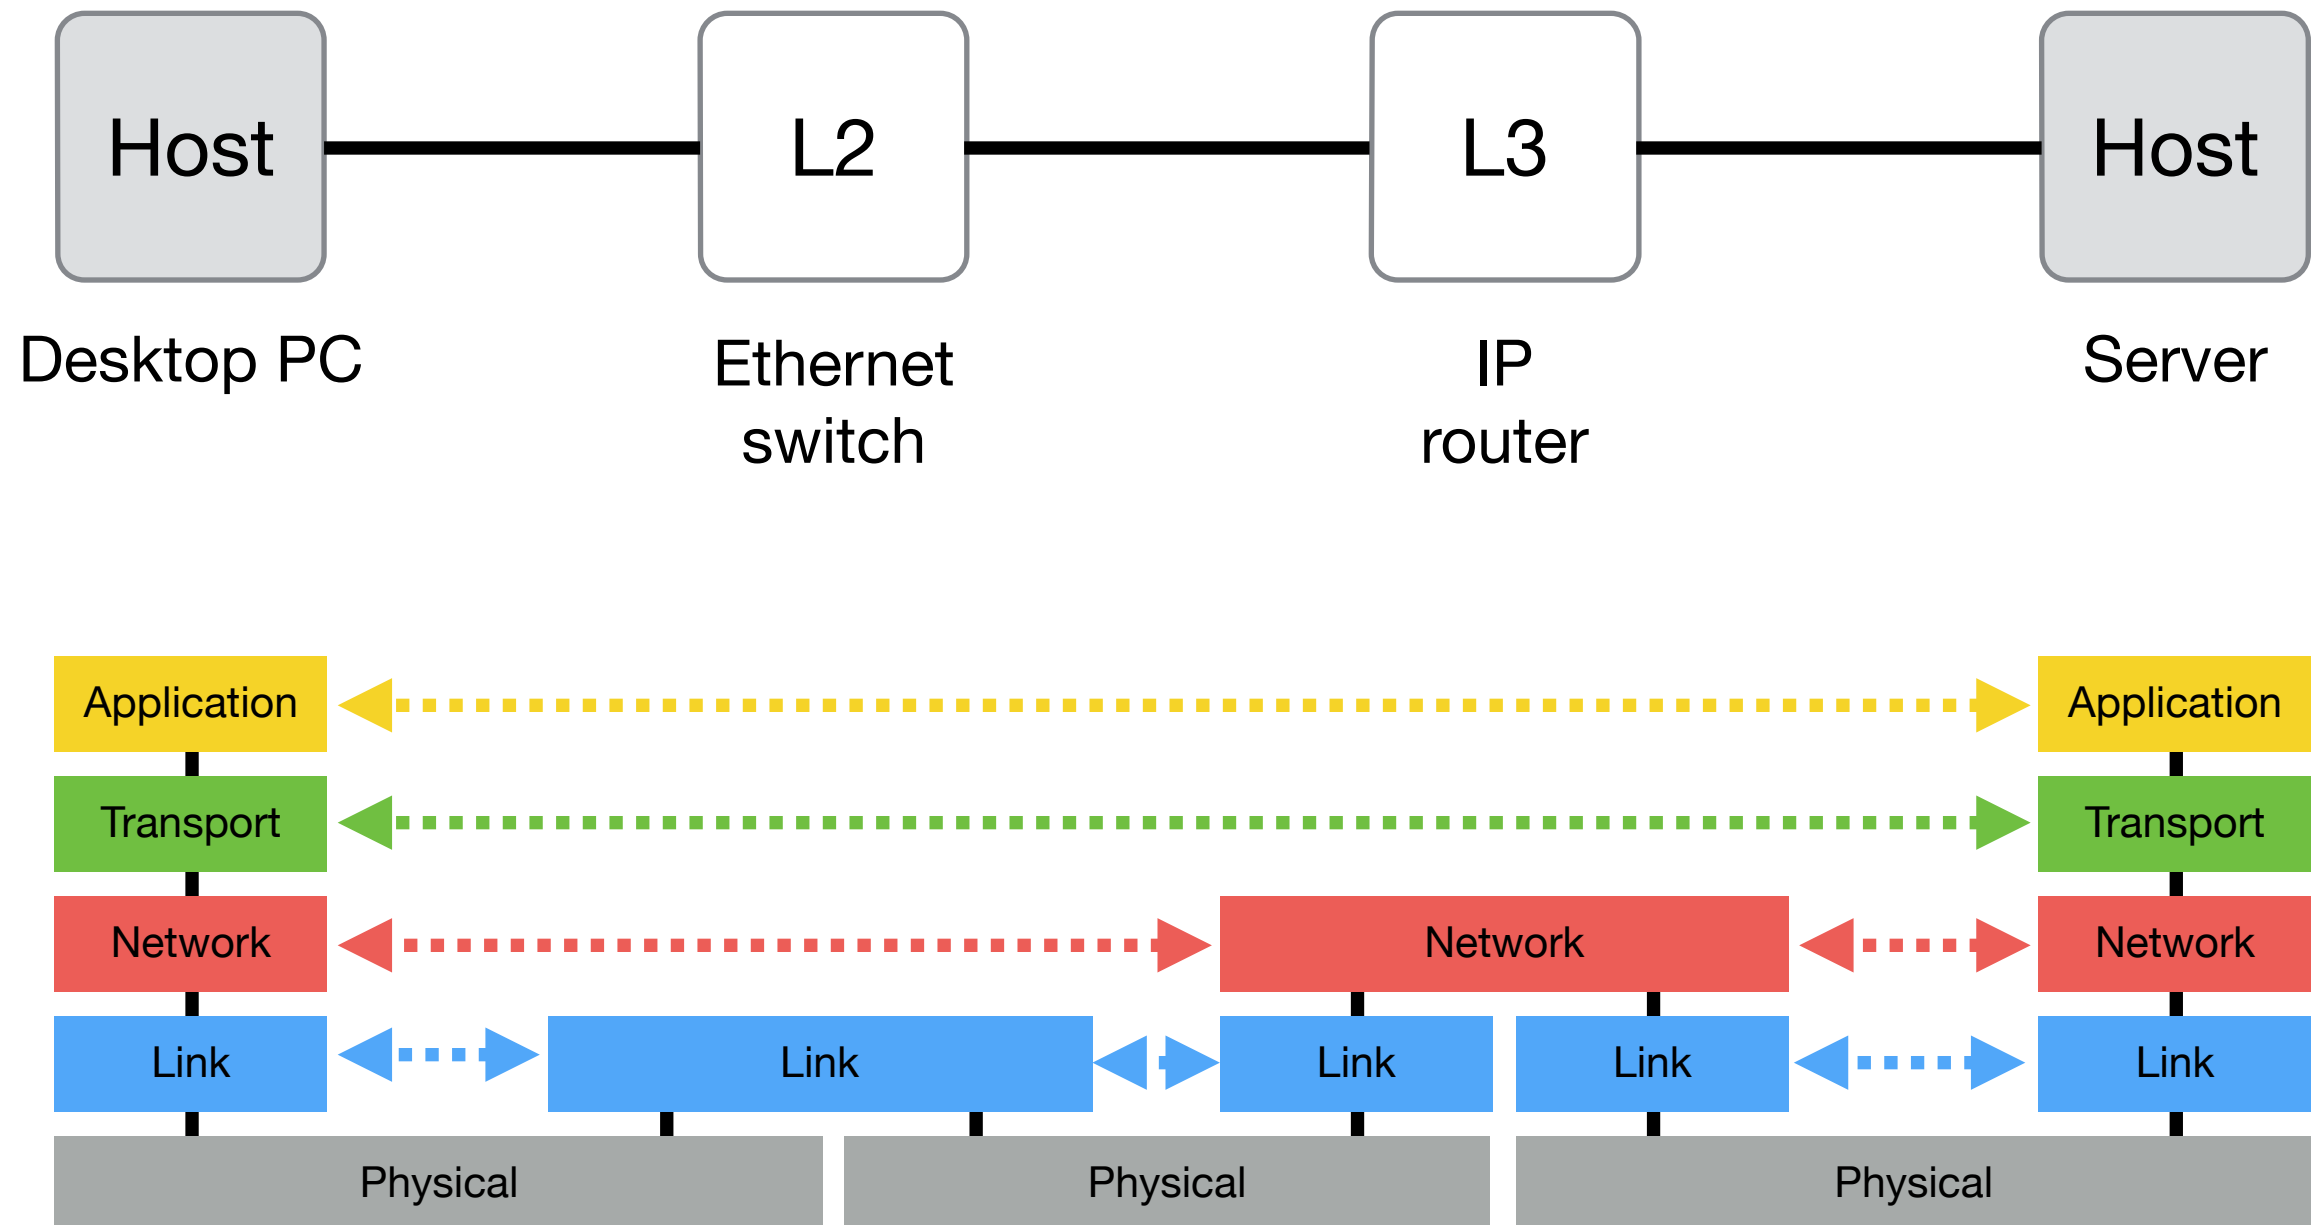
Host

L2

L3

Host

Desktop PC

Ethernet switch

IP router

Server

Application

Application

Transport

Transport

Network

Network

Network

Link

Link

Link

Link

Link

Physical

Physical

Physical